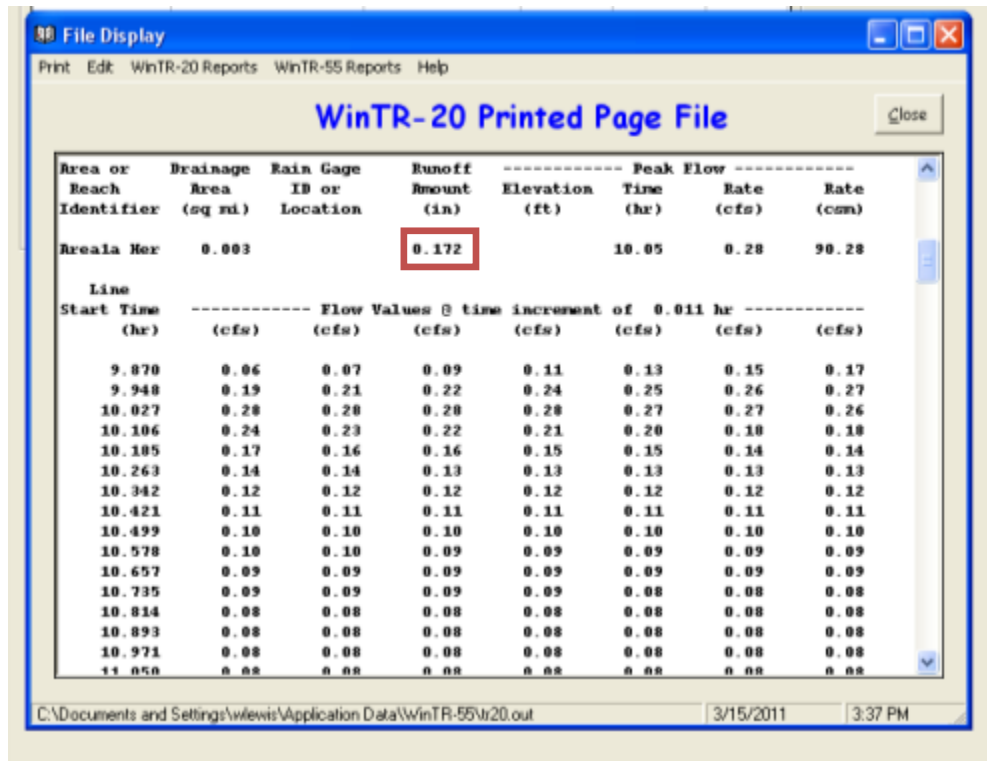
File Display

Print Edit WinTR-20 Reports WinTR-55 Reports Help

WinTR-20 Printed Page File

Close

| Area or Reach Identifier | Drainage Area (sq mi) | Rain Gage ID or Location | Runoff Amount (in) | Peak Flow Elevation (ft) | Time (hr) | Rate (cfs) | Rate (csm) |
|---|---|---|---|---|---|---|---|
| Area1a Her | 0.003 | | 0.172 | | 10.05 | 0.28 | 90.28 |

| Line Start Time (hr) | Flow Values @ time increment of 0.011 hr (cfs) | (cfs) | (cfs) | (cfs) | (cfs) | (cfs) | (cfs) |
|---|---|---|---|---|---|---|---|
| 9.870 | 0.06 | 0.07 | 0.09 | 0.11 | 0.13 | 0.15 | 0.17 |
| 9.948 | 0.19 | 0.21 | 0.22 | 0.24 | 0.25 | 0.26 | 0.27 |
| 10.027 | 0.28 | 0.28 | 0.28 | 0.28 | 0.27 | 0.27 | 0.26 |
| 10.106 | 0.24 | 0.23 | 0.22 | 0.21 | 0.20 | 0.18 | 0.18 |
| 10.185 | 0.17 | 0.16 | 0.16 | 0.15 | 0.15 | 0.14 | 0.14 |
| 10.263 | 0.14 | 0.14 | 0.13 | 0.13 | 0.13 | 0.13 | 0.13 |
| 10.342 | 0.12 | 0.12 | 0.12 | 0.12 | 0.12 | 0.12 | 0.12 |
| 10.421 | 0.11 | 0.11 | 0.11 | 0.11 | 0.11 | 0.11 | 0.11 |
| 10.499 | 0.10 | 0.10 | 0.10 | 0.10 | 0.10 | 0.10 | 0.10 |
| 10.578 | 0.10 | 0.10 | 0.09 | 0.09 | 0.09 | 0.09 | 0.09 |
| 10.657 | 0.09 | 0.09 | 0.09 | 0.09 | 0.09 | 0.09 | 0.09 |
| 10.735 | 0.09 | 0.09 | 0.09 | 0.09 | 0.08 | 0.08 | 0.08 |
| 10.814 | 0.08 | 0.08 | 0.08 | 0.08 | 0.08 | 0.08 | 0.08 |
| 10.893 | 0.08 | 0.08 | 0.08 | 0.08 | 0.08 | 0.08 | 0.08 |
| 10.971 | 0.08 | 0.08 | 0.08 | 0.08 | 0.08 | 0.08 | 0.08 |
| 11.050 | 0.08 | 0.08 | 0.08 | 0.08 | 0.08 | 0.08 | 0.08 |

C:\Documents and Settings\wlewis\Application Data\WinTR-55\tr20.out 3/15/2011 3:37 PM